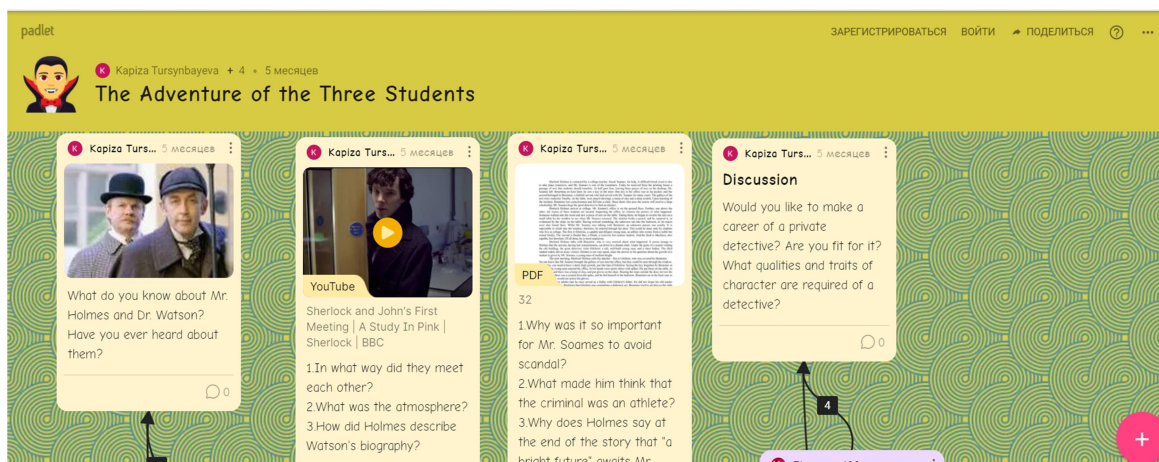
padlet

ЗАРЕГИСТРИРОВАТЬСЯ ВОЙТИ ПОДЕЛИТЬСЯ ?

K Kapiza Tursynbayeva + 4 • 5 месяцев

The Adventure of the Three Students

K Kapiza Turs... 5 месяцев

What do you know about Mr. Holmes and Dr. Watson? Have you ever heard about them?

0

K Kapiza Turs... 5 месяцев

YouTube

Sherlock and John's First Meeting | A Study In Pink | Sherlock | BBC

1.In what way did they meet each other?
2.What was the atmosphere?
3.How did Holmes describe Watson's biography?

K Kapiza Turs... 5 месяцев

PDF

32

1.Why was it so important for Mr. Soames to avoid scandal?
2.What made him think that the criminal was an athlete?
3.Why does Holmes say at the end of the story that "a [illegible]

K Kapiza Turs... 5 месяцев

Discussion

Would you like to make a career of a private detective? Are you fit for it? What qualities and traits of character are required of a detective?

0

4

+